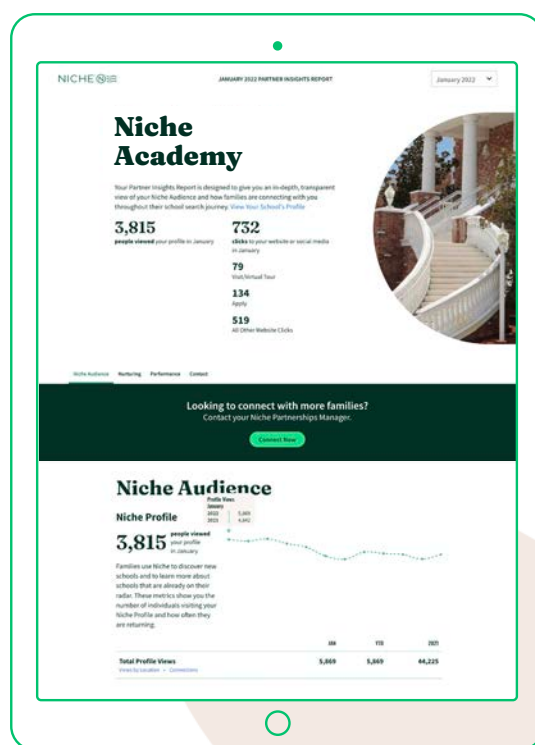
NICHE

JANUARY 2022 PARTNER INSIGHTS REPORT

January 2022

Niche Academy

Your Partner Insights Report is designed to give you an in-depth, transparent view of your Niche Audience and how families are connecting with you throughout their school search journey. View Your School's Profile

3,815
people viewed your profile in January

732
clicks to your website or social media in January

79
Visit/Virtual Tour

134
Apply

519
All Other Website Clicks

Niche Audience Nurturing Performance Contact

Looking to connect with more families?
Contact your Niche Partnerships Manager.

Connect Now

Niche Audience

Niche Profile

Profile Views
January
2022 5,869
2021 4,842

3,815 people viewed your profile in January

Families use Niche to discover new schools and to learn more about schools that are already on their radar. These metrics show you the number of individuals visiting your Niche Profile and how often they are returning.

| | JAN | YTD | 2021 |
|---|---|---|---|
| Total Profile Views | 5,869 | 5,869 | 44,225 |

Views by Location • Connections